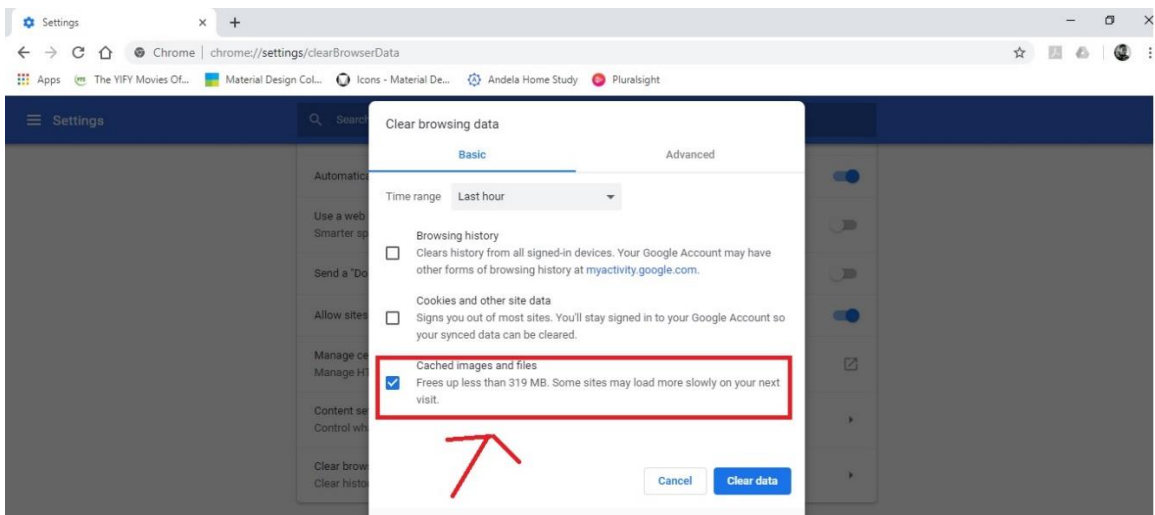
Settings ×
+

Chrome | chrome://settings/clearBrowserData

Apps The YIFY Movies Of... Material Design Col... Icons - Material De... Andela Home Study Pluralsight

Settings

Search

Automatic

Use a web
Smarter sp

Send a "Do

Allow sites

Manage ce
Manage HT

Content se
Control wh

Clear brow
Clear histo

Clear browsing data

Basic Advanced

Time range Last hour

Browsing history
Clears history from all signed-in devices. Your Google Account may have other forms of browsing history at myactivity.google.com.

Cookies and other site data
Signs you out of most sites. You'll stay signed in to your Google Account so your synced data can be cleared.

Cached images and files
Frees up less than 319 MB. Some sites may load more slowly on your next visit.

Cancel Clear data